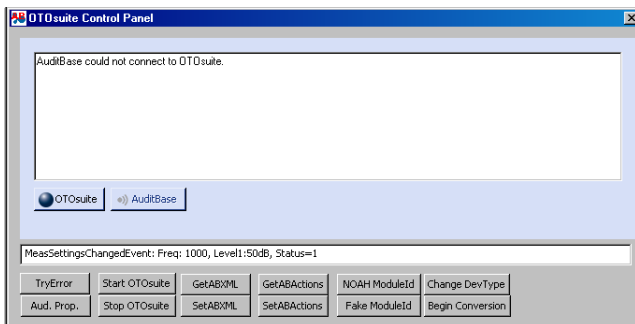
OTOsuite Control Panel

AuditBase could not connect to OTOsuite.

OTOsuite
AuditBase

MeasSettingsChangedEvent: Freq: 1000, Level1:50dB, Status=1

TryError
Start OTOsuite
GetABXML
GetABActions
NOAH ModuleId
Change DevType
Aud. Prop.
Stop OTOsuite
SetABXML
SetABActions
Fake ModuleId
Begin Conversion